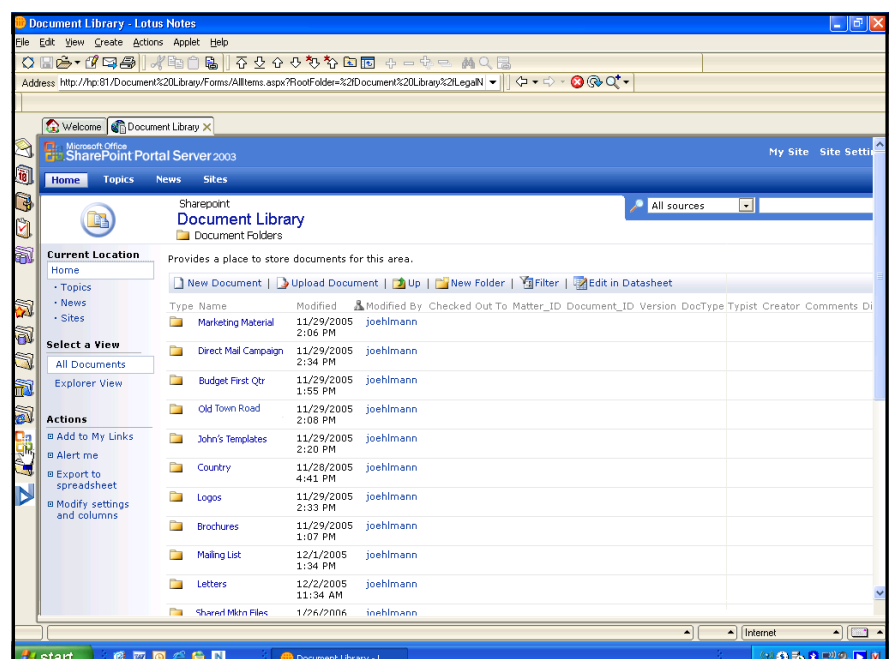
Document Library - Lotus Notes

File Edit View Create Actions Applet Help

Address http://hp:81/Document%20Library/Forms/AllItems.aspx?RootFolder=%2fDocument%20Library%2fLegalN

Welcome | Document Library

Microsoft Office SharePoint Portal Server 2003

My Site Site Setti

Home Topics News Sites

Sharepoint
Document Library
Document Folders

All sources

Current Location
Home
· Topics
· News
· Sites

Select a View
All Documents
Explorer View

Actions
Add to My Links
Alert me
Export to spreadsheet
Modify settings and columns

Provides a place to store documents for this area.

New Document | Upload Document | Up | New Folder | Filter | Edit in Datasheet

| Type | Name | Modified | Modified By | Checked Out To | Matter_ID | Document_ID | Version | DocType | Typist | Creator | Comments | Di |
|---|---|---|---|---|---|---|---|---|---|---|---|---|
| | Marketing Material | 11/29/2005 2:06 PM | joehlmann | | | | | | | | | |
| | Direct Mail Campaign | 11/29/2005 2:34 PM | joehlmann | | | | | | | | | |
| | Budget First Qtr | 11/29/2005 1:55 PM | joehlmann | | | | | | | | | |
| | Old Town Road | 11/29/2005 2:08 PM | joehlmann | | | | | | | | | |
| | John's Templates | 11/29/2005 2:20 PM | joehlmann | | | | | | | | | |
| | Country | 11/28/2005 4:41 PM | joehlmann | | | | | | | | | |
| | Logos | 11/29/2005 2:33 PM | joehlmann | | | | | | | | | |
| | Brochures | 11/29/2005 1:07 PM | joehlmann | | | | | | | | | |
| | Mailing List | 12/1/2005 1:34 PM | joehlmann | | | | | | | | | |
| | Letters | 12/2/2005 11:34 AM | joehlmann | | | | | | | | | |
| | Shared Mktg Files | 1/26/2006 | joehlmann | | | | | | | | | |

Internet

start | Document Library - L